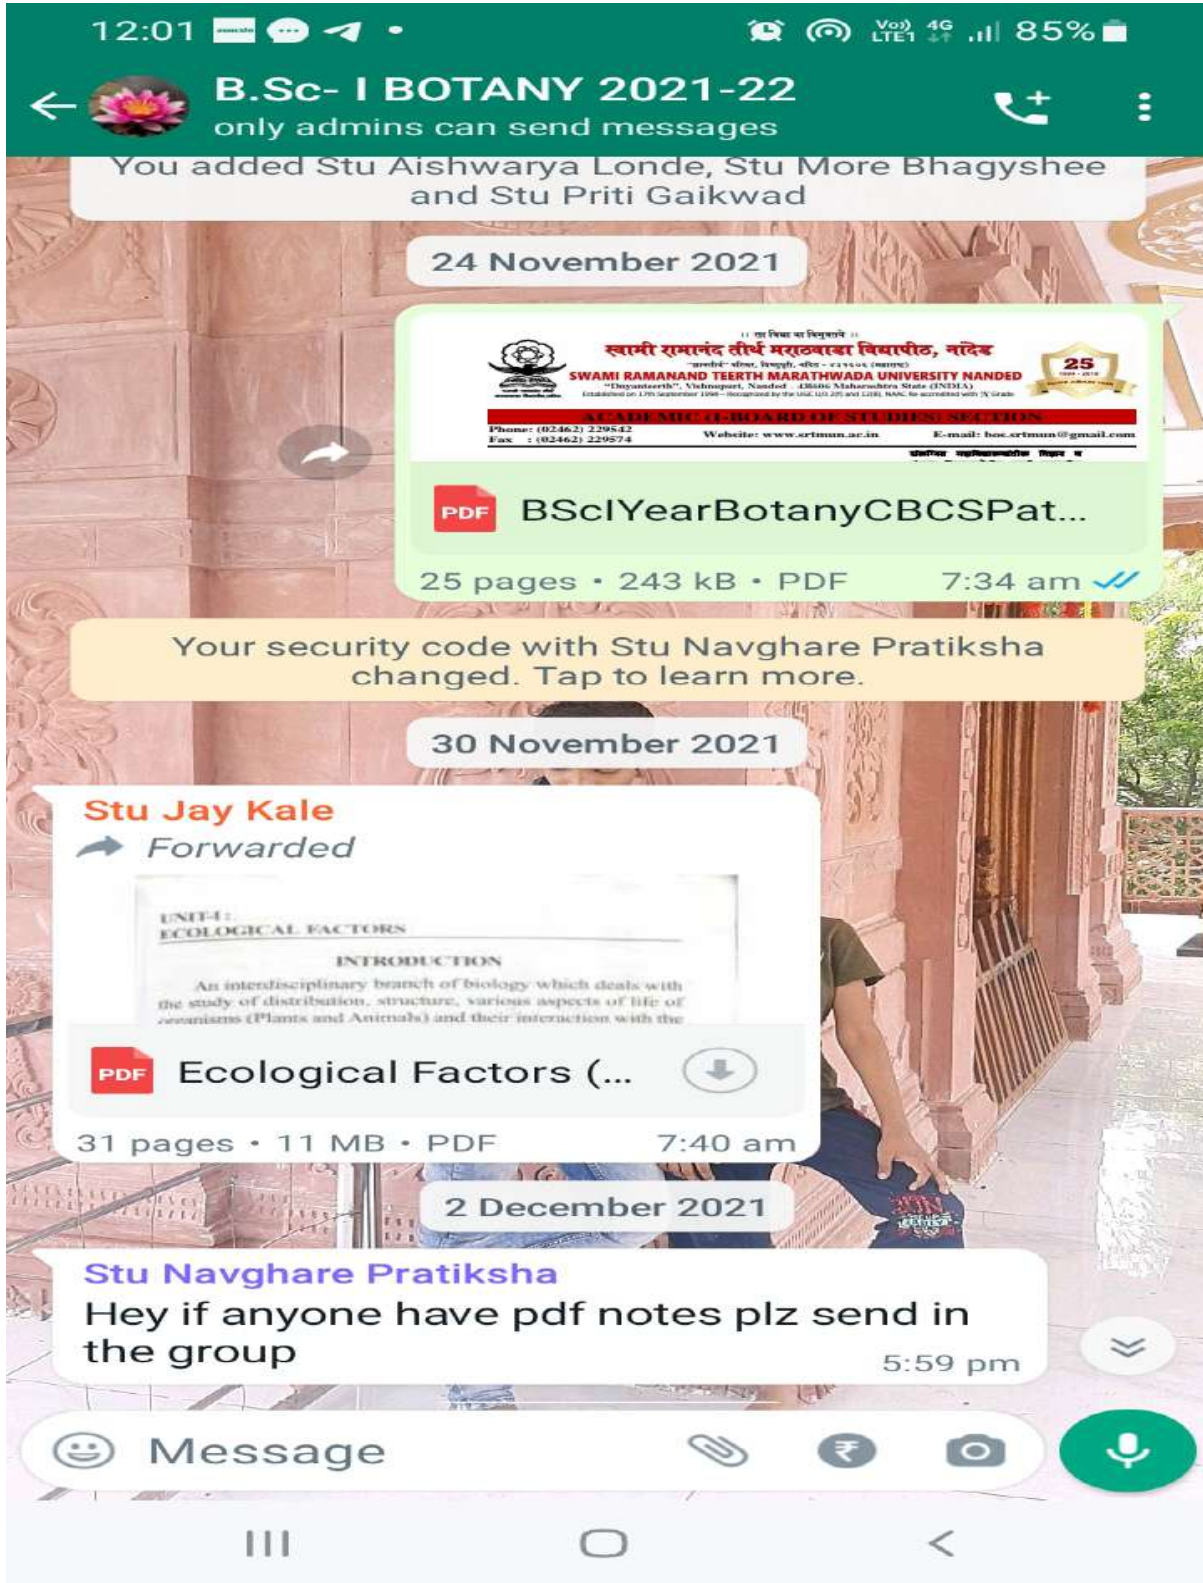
12:01 85%

B.Sc- I BOTANY 2021-22
only admins can send messages

You added Stu Aishwarya Londe, Stu More Bhagyshee and Stu Priti Gaikwad

24 November 2021

स्वामी रामानंद तीर्थ मराठवाडा विद्यापीठ, नांदेड
SWAMI RAMANAND TEERTH MARATHWADA UNIVERSITY NANDED
"Dnyanteerth", Vishnupuri, Nanded - 431606 Maharashtra State (INDIA)
ACADEMIC (1-BOARD OF STUDIES) SECTION
Phone: (02462) 229542
Fax : (02462) 229574
Website: www.srtmun.ac.in
E-mail: bos.srtmun@gmail.com
25

PDF BScIYearBotanyCBCSPat...
25 pages • 243 kB • PDF 7:34 am

Your security code with Stu Navghare Pratiksha changed. Tap to learn more.

30 November 2021

Stu Jay Kale
Forwarded

UNIT-I :
ECOLOGICAL FACTORS
INTRODUCTION
An interdisciplinary branch of biology which deals with the study of distribution, structure, various aspects of life of organisms (Plants and Animals) and their interaction with the

PDF Ecological Factors (...
31 pages • 11 MB • PDF 7:40 am

2 December 2021

Stu Navghare Pratiksha
Hey if anyone have pdf notes plz send in the group
5:59 pm

Message